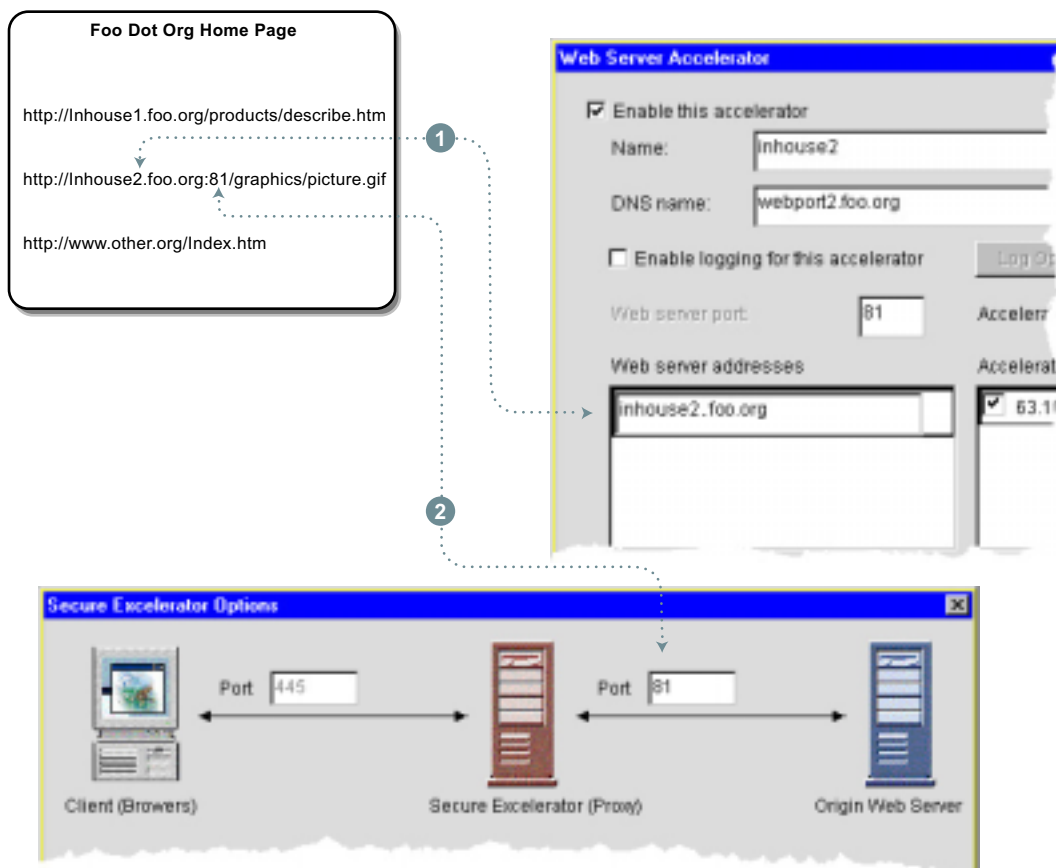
Foo Dot Org Home Page

http://Inhouse1.foo.org/products/describe.htm

http://Inhouse2.foo.org:81/graphics/picture.gif

http://www.other.org/Index.htm

1

2

Web Server Accelerator

Enable this accelerator

Name: inhouse2

DNS name: webport2.foo.org

Enable logging for this accelerator

Log Op

Web server port: 81

Accelera

Web server addresses

inhouse2.foo.org

Accelerat

63.1

Secure Excelerator Options

Port 445

Port 81

Client (Browers)

Secure Excelerator (Proxy)

Origin Web Server